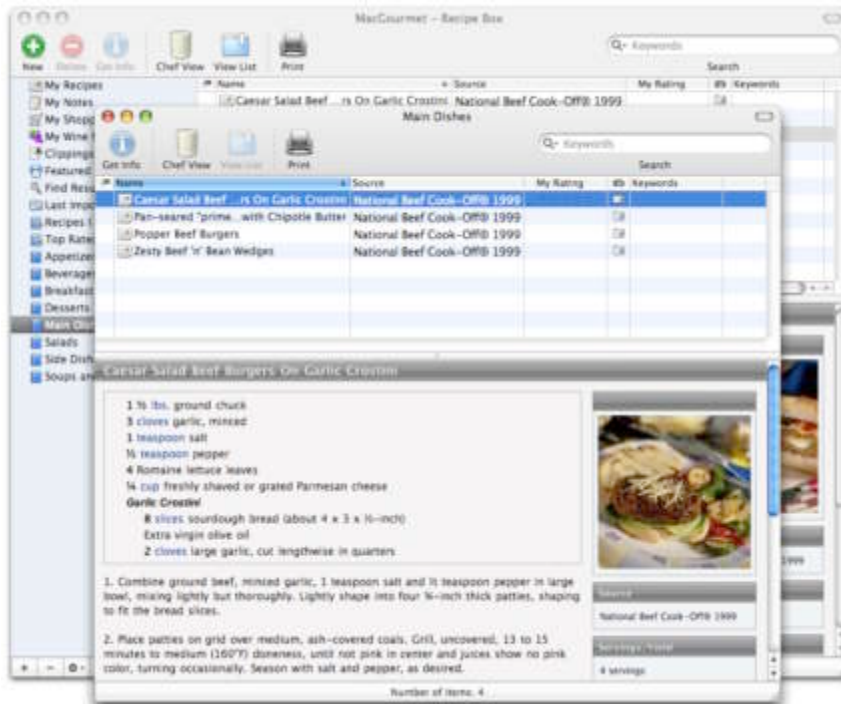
MacGourmet – Recipe Box

New Delete Get Info Chef View View List Print

Keywords

Search

My Recipes
My Notes
My Shopp
My Wine
Clipping
Featured
Find Res
Last Imp
Recipes
Top Rate
Appetize
Beverage
Breakfast
Desserts
Main Di
Salads
Side Dish
Soups an

Name Source My Rating Keywords

Caesar Salad Beef ...rs On Garlic Crostini National Beef Cook-Off® 1999

Main Dishes

Get Info Chef View View List Print

Keywords

Search

| Name | Source | My Rating | Keywords |
|---|---|---|---|
| Caesar Salad Beef ...rs On Garlic Crostini | National Beef Cook-Off® 1999 | | |
| Pan-seared "prime...with Chipotle Butter | National Beef Cook-Off® 1999 | | |
| Popper Beef Burgers | National Beef Cook-Off® 1999 | | |
| Zesty Beef 'n' Bean Wedges | National Beef Cook-Off® 1999 | | |

Caesar Salad Beef Burgers On Garlic Crostini

1 ½ lbs. ground chuck
3 cloves garlic, minced
1 teaspoon salt
½ teaspoon pepper
4 Romaine lettuce leaves
¼ cup freshly shaved or grated Parmesan cheese
Garlic Crostini
8 slices sourdough bread (about 4 x 3 x ½-inch)
Extra virgin olive oil
2 cloves large garlic, cut lengthwise in quarters

1. Combine ground beef, minced garlic, 1 teaspoon salt and ½ teaspoon pepper in large bowl, mixing lightly but thoroughly. Lightly shape into four ¾-inch thick patties, shaping to fit the bread slices.

2. Place patties on grid over medium, ash-covered coals. Grill, uncovered, 13 to 15 minutes to medium (160°F) doneness, until not pink in center and juices show no pink color, turning occasionally. Season with salt and pepper, as desired.

Source
National Beef Cook-Off® 1999

Servings / Yield
4 servings

Number of items: 4